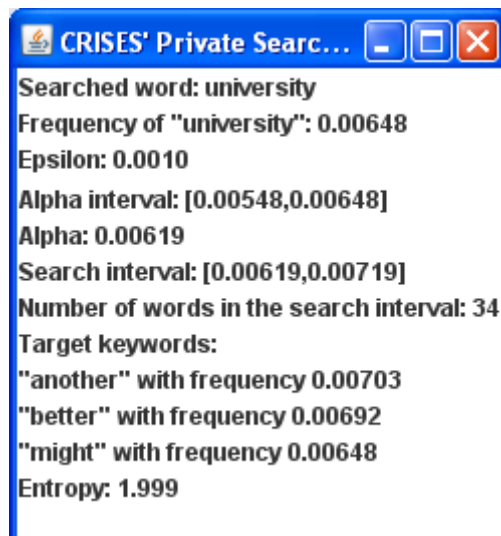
CRISES' Private Searc...

Searched word: university
Frequency of "university": 0.00648
Epsilon: 0.0010
Alpha interval: [0.00548,0.00648]
Alpha: 0.00619
Search interval: [0.00619,0.00719]
Number of words in the search interval: 34
Target keywords:
"another" with frequency 0.00703
"better" with frequency 0.00692
"might" with frequency 0.00648
Entropy: 1.999